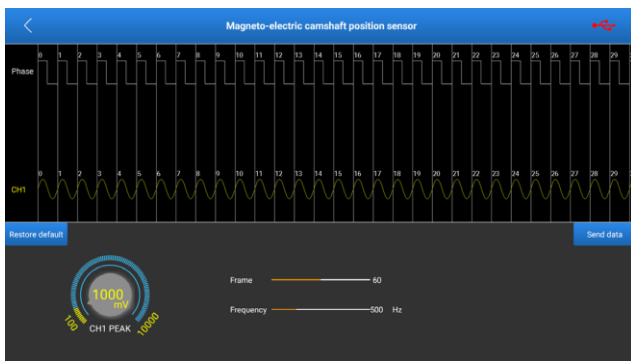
Magneto-electric camshaft position sensor

Phase
0 1 2 3 4 5 6 7 8 9 10 11 12 13 14 15 16 17 18 19 20 21 22 23 24 25 26 27 28 29

CH1
0 1 2 3 4 5 6 7 8 9 10 11 12 13 14 15 16 17 18 19 20 21 22 23 24 25 26 27 28 29

Restore default

Send data

1000
mV
100
10000
CH1 PEAK

Frame 60

Frequency 500 Hz